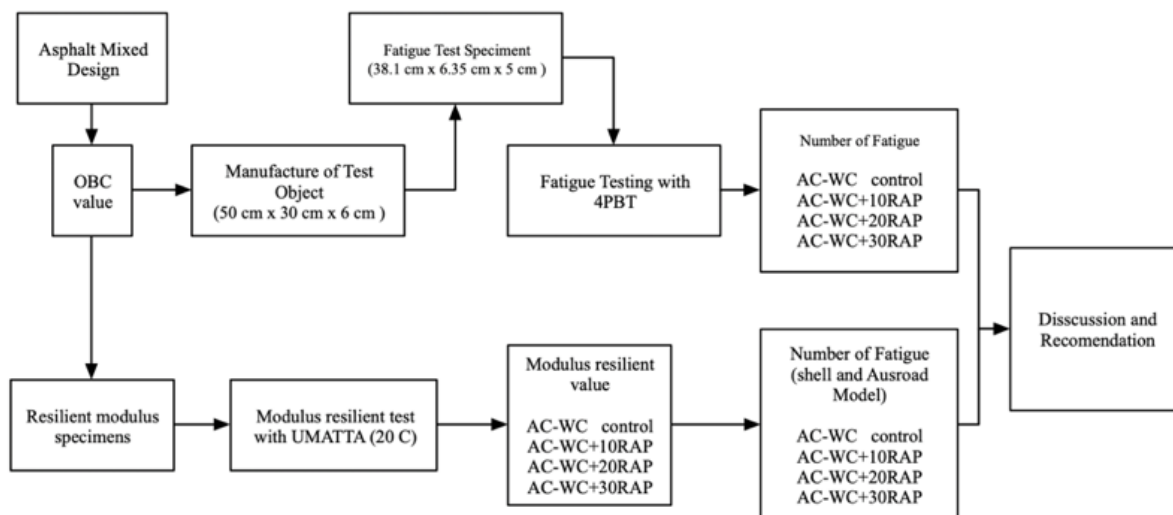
Asphalt Mixed Design

OBC value

Manufacture of Test Object
(50 cm x 30 cm x 6 cm )

Fatigue Test Speciment
(38.1 cm x 6.35 cm x 5 cm )

Fatigue Testing with 4PBT

Number of Fatigue

AC-WC control
AC-WC+10RAP
AC-WC+20RAP
AC-WC+30RAP

Disscussion and Recomendation

Resilient modulus specimens

Modulus resilient test with UMATTA (20 C)

Modulus resilient value

AC-WC control
AC-WC+10RAP
AC-WC+20RAP
AC-WC+30RAP

Number of Fatigue (shell and Ausroad Model)

AC-WC control
AC-WC+10RAP
AC-WC+20RAP
AC-WC+30RAP